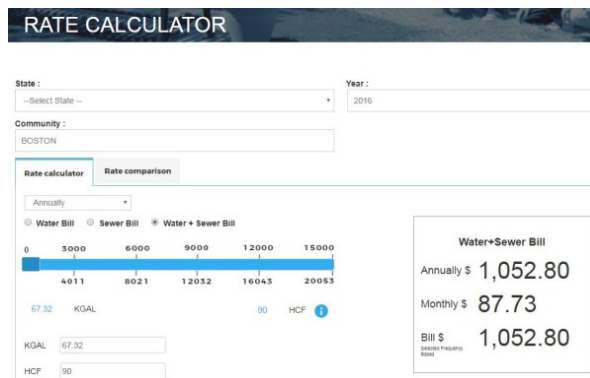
RATE CALCULATOR

State :
--Select State --

Year :
2016

Community :
BOSTON

Rate calculator | Rate comparison

Annually

Water Bill  Sewer Bill  Water + Sewer Bill

| 0 | 3000 | 6000 | 9000 | 12000 | 15000 |
|---|---|---|---|---|---|
|  | 4011 | 8021 | 12032 | 16043 | 20053 |

67.32 KGAL  90 HCF

KGAL 67.32
HCF 90

Water+Sewer Bill

Annually $ 1,052.80

Monthly $ 87.73

Bill $ 1,052.80
Selected Frequency Based